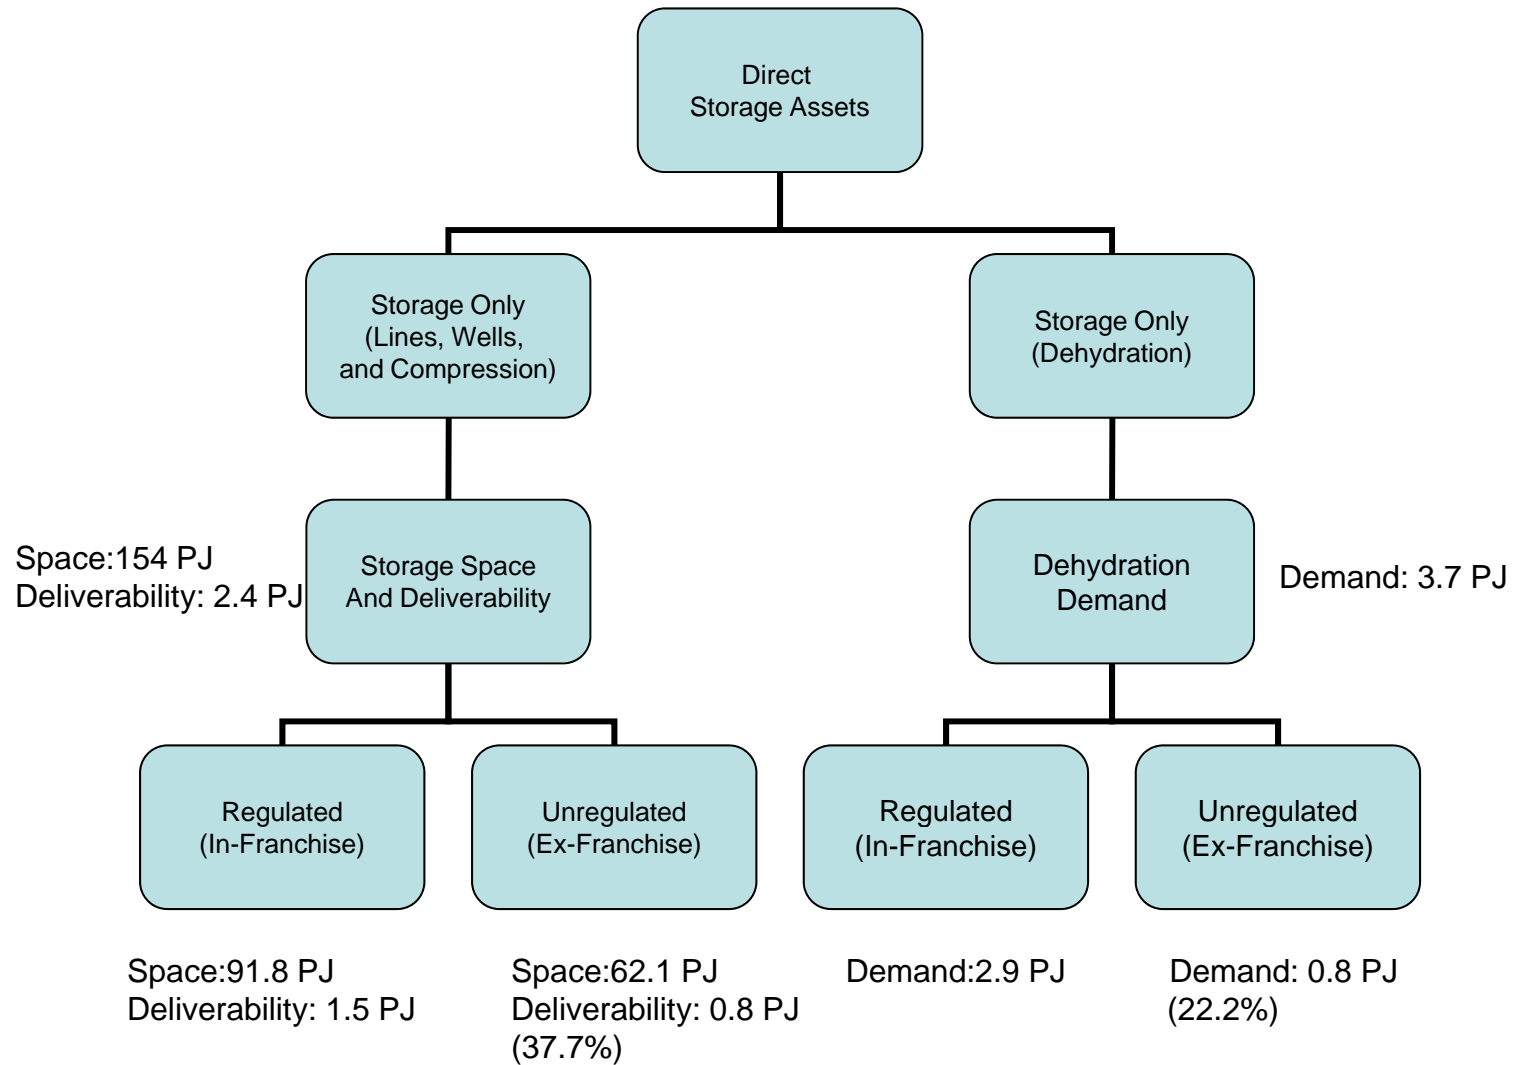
Direct Storage Assets

Storage Only (Lines, Wells, and Compression)

Storage Only (Dehydration)

Space:154 PJ
Deliverability: 2.4 PJ

Storage Space And Deliverability

Dehydration Demand

Demand: 3.7 PJ

Regulated (In-Franchise)

Unregulated (Ex-Franchise)

Regulated (In-Franchise)

Unregulated (Ex-Franchise)

Space:91.8 PJ
Deliverability: 1.5 PJ

Space:62.1 PJ
Deliverability: 0.8 PJ
(37.7%)

Demand:2.9 PJ

Demand: 0.8 PJ
(22.2%)